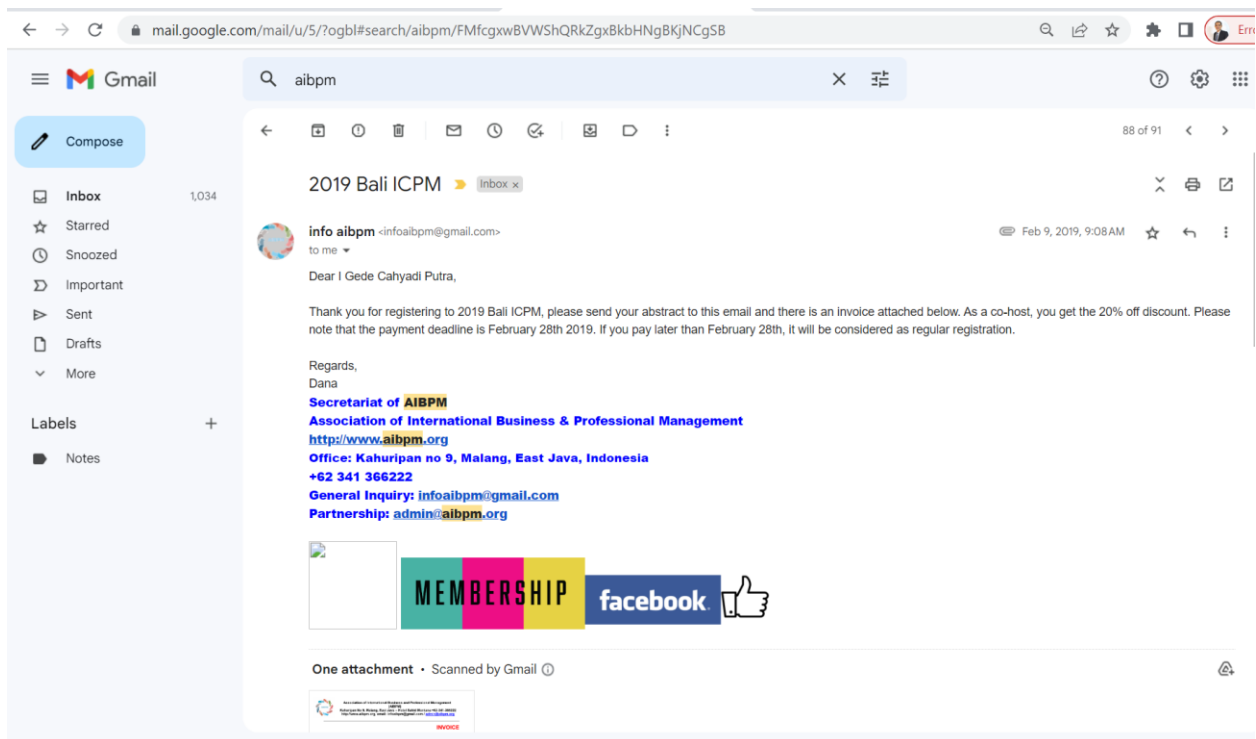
mail.google.com/mail/u/5/?ogbl#search/aibpm/FMfcgxwBVWShQRkZgxBkbHNgBKjNCgSB

Erro

Gmail

aibpm

Compose

Inbox 1,034
Starred
Snoozed
Important
Sent
Drafts
More

Labels +
Notes

88 of 91

2019 Bali ICPM Inbox ×

info aibpm <infoaibpm@gmail.com>
to me

Feb 9, 2019, 9:08 AM

Dear I Gede Cahyadi Putra,

Thank you for registering to 2019 Bali ICPM, please send your abstract to this email and there is an invoice attached below. As a co-host, you get the 20% off discount. Please note that the payment deadline is February 28th 2019. If you pay later than February 28th, it will be considered as regular registration.

Regards,
Dana
Secretariat of AIBPM
Association of International Business & Professional Management
http://www.aibpm.org
Office: Kahuripan no 9, Malang, East Java, Indonesia
+62 341 366222
General Inquiry: infoaibpm@gmail.com
Partnership: admin@aibpm.org

MEMBERSHIP facebook

One attachment • Scanned by Gmail

INVOICE